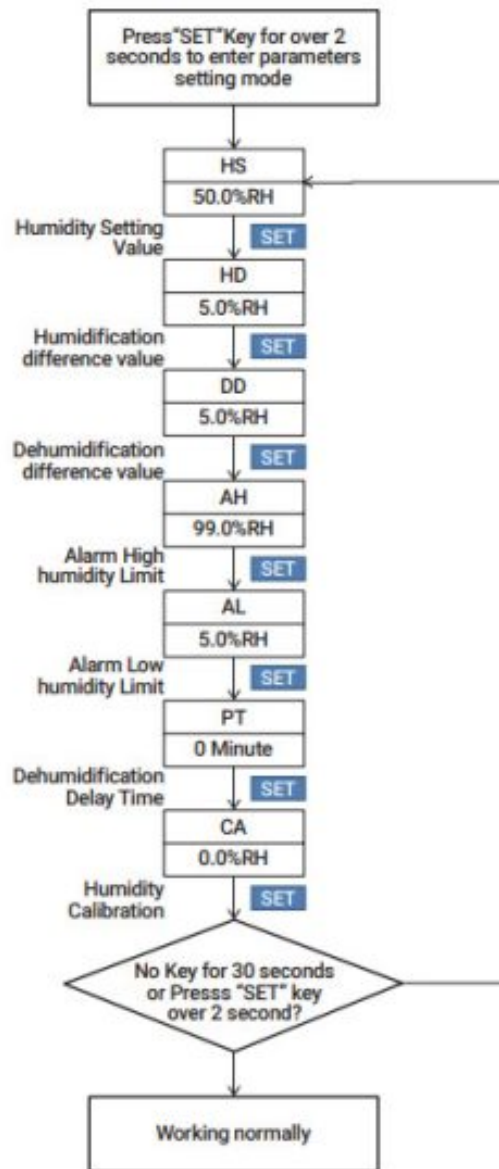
Press"SET"Key for over 2 seconds to enter parameters setting mode

HS
50.0%RH

Humidity Setting Value
SET

HD
5.0%RH

Humidification difference value
SET

DD
5.0%RH

Dehumidification difference value
SET

AH
99.0%RH

Alarm High humidity Limit
SET

AL
5.0%RH

Alarm Low humidity Limit
SET

PT
0 Minute

Dehumidification Delay Time
SET

CA
0.0%RH

Humidity Calibration
SET

No Key for 30 seconds or Presss "SET" key over 2 second?

Working normally